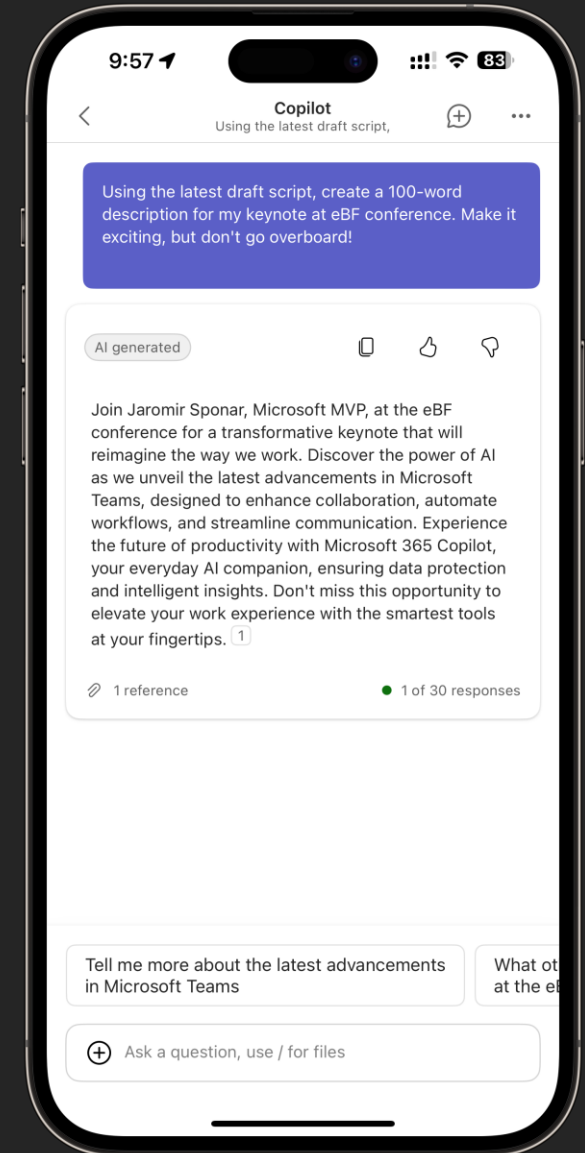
9:57

83

Copilot
Using the latest draft script,

Using the latest draft script, create a 100-word description for my keynote at eBF conference. Make it exciting, but don't go overboard!

AI generated

Join Jaromir Sponar, Microsoft MVP, at the eBF conference for a transformative keynote that will reimagine the way we work. Discover the power of AI as we unveil the latest advancements in Microsoft Teams, designed to enhance collaboration, automate workflows, and streamline communication. Experience the future of productivity with Microsoft 365 Copilot, your everyday AI companion, ensuring data protection and intelligent insights. Don't miss this opportunity to elevate your work experience with the smartest tools at your fingertips. 1

1 reference

1 of 30 responses

Tell me more about the latest advancements in Microsoft Teams

What ot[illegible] at the e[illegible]

Ask a question, use / for files